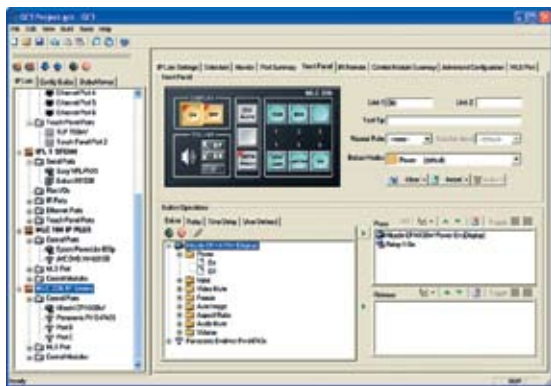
GCS Project.gcs - GCS

File Edit View Build Tools Help

IP Link | Config Rules | Global Venue

Ethernet Port 4
Ethernet Port 5
Ethernet Port 6
Touch Panel Ports
TLP 700MV
Touch Panel Port 2
IPL T SFI244
Serial Ports
Sony RM-PJ500
Extron SW6DB
Flex I/Os
IR Ports
Ethernet Ports
Touch Panel Ports
MLC 104 IP PLUS
Serial Ports
Epson PowerLite 835p
JVC DVD XV-N33SL
MLS Port
Control Modules
MLC 226 IP Series
Serial Ports
Hitachi CP-X430W
Panasonic PV-D4745S
Port 3
Port 4
MLS Port
Control Modules

IP Link Settings | Collection | Monitor | Port Summary | Front Panel | IR Remote | Control Module Summary | Advanced Configuration | MLS Port

Front Panel

MLC 226

Line 1
Line 2
Tool Tip
Repeat Rate
Button Mode

Button Operations

Relay | Time Delay | User Defined

Press

Release

Ready